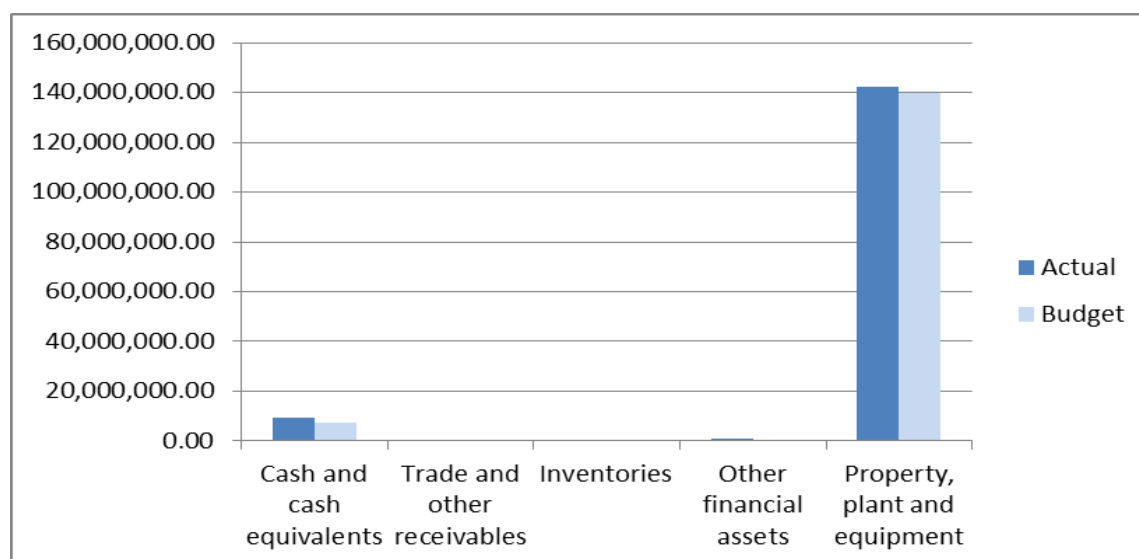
160,000,000.00
140,000,000.00
120,000,000.00
100,000,000.00
80,000,000.00
60,000,000.00
40,000,000.00
20,000,000.00
0.00

Cash and cash equivalents
Trade and other receivables
Inventories
Other financial assets
Property, plant and equipment

Actual
Budget